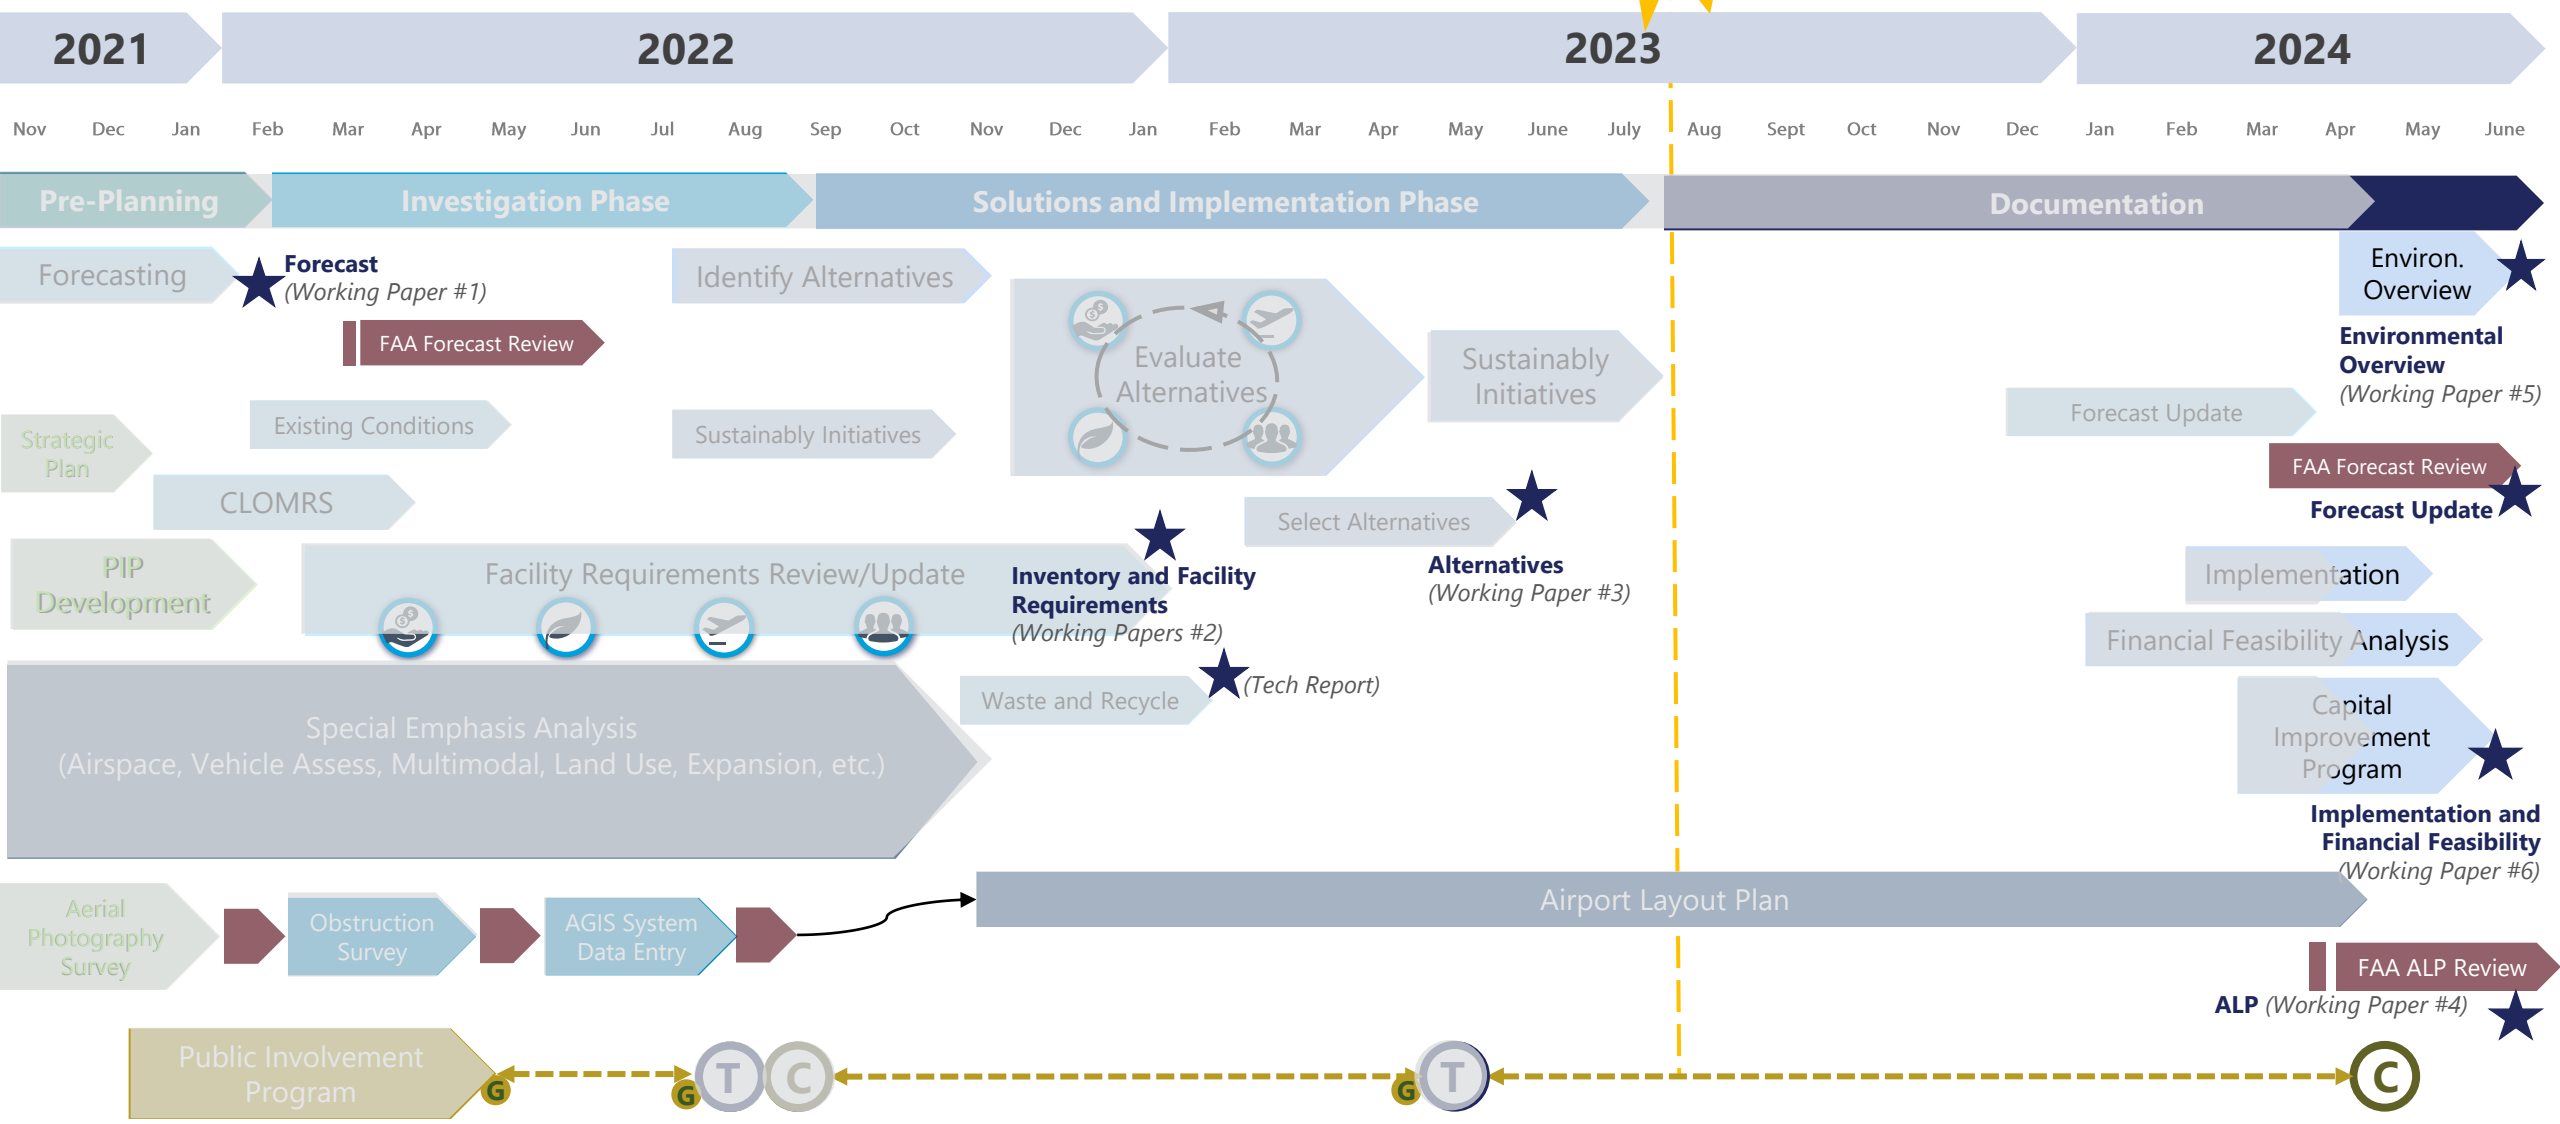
2021 2022 2023 2024

Nov Dec Jan Feb Mar Apr May Jun Jul Aug Sep Oct Nov Dec Jan Feb Mar Apr May June July Aug Sept Oct Nov Dec Jan Feb Mar Apr May June

Pre-Planning | Investigation Phase | Solutions and Implementation Phase | Documentation

Forecasting

Forecast (Working Paper #1)

FAA Forecast Review

Identify Alternatives

Evaluate Alternatives

Sustainably Initiatives

Environ. Overview

Environmental Overview (Working Paper #5)

Strategic Plan

Existing Conditions

Sustainably Initiatives

Forecast Update

FAA Forecast Review

Forecast Update

CLOMRS

Select Alternatives

Alternatives (Working Paper #3)

PIP Development

Facility Requirements Review/Update

Inventory and Facility Requirements (Working Papers #2)

Implementation

Financial Feasibility Analysis

(Tech Report)

Waste and Recycle

Special Emphasis Analysis (Airspace, Vehicle Assess, Multimodal, Land Use, Expansion, etc.)

Capital Improvement Program

Implementation and Financial Feasibility (Working Paper #6)

Aerial Photography Survey

Obstruction Survey

AGIS System Data Entry

Airport Layout Plan

FAA ALP Review

ALP (Working Paper #4)

Public Involvement Program

G G T C G T C